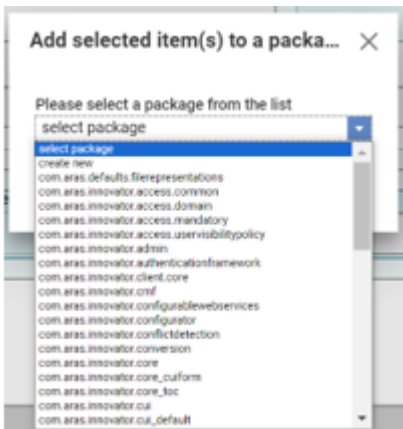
Add selected item(s) to a packa...

Please select a package from the list

select package

select package
create new
com.aras.defaults.filerepresentations
com.aras.innovator.access.common
com.aras.innovator.access.domain
com.aras.innovator.access.mandatory
com.aras.innovator.access.uservisibilitypolicy
com.aras.innovator.admin
com.aras.innovator.authenticationframework
com.aras.innovator.client.core
com.aras.innovator.cmf
com.aras.innovator.configurablewebservices
com.aras.innovator.configurator
com.aras.innovator.conflictdetection
com.aras.innovator.conversion
com.aras.innovator.core
com.aras.innovator.core_cuiform
com.aras.innovator.core_toc
com.aras.innovator.cui
com.aras.innovator.cui_default